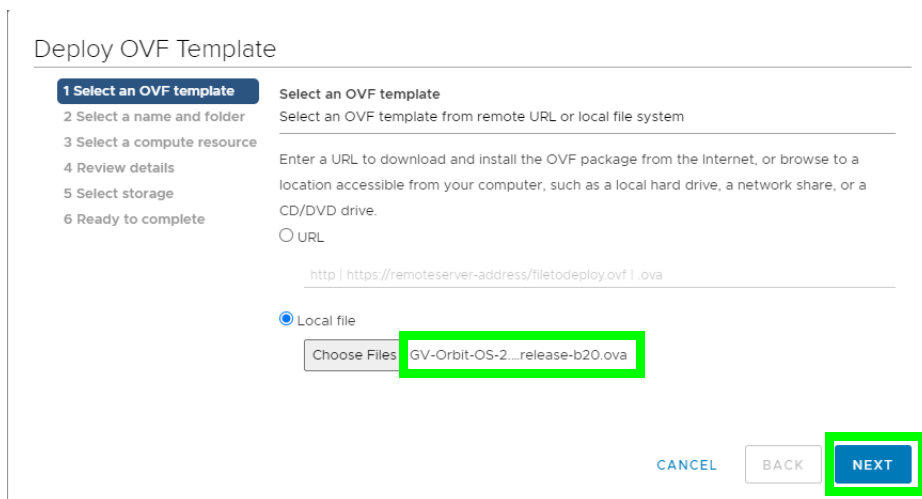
Deploy OVF Template

1 Select an OVF template
2 Select a name and folder
3 Select a compute resource
4 Review details
5 Select storage
6 Ready to complete

Select an OVF template
Select an OVF template from remote URL or local file system

Enter a URL to download and install the OVF package from the Internet, or browse to a location accessible from your computer, such as a local hard drive, a network share, or a CD/DVD drive.

URL

http | https://remoteserver-address/filetodeploy.ovf | .ova

Local file

Choose Files GV-Orbit-OS-2....release-b20.ova

CANCEL BACK NEXT